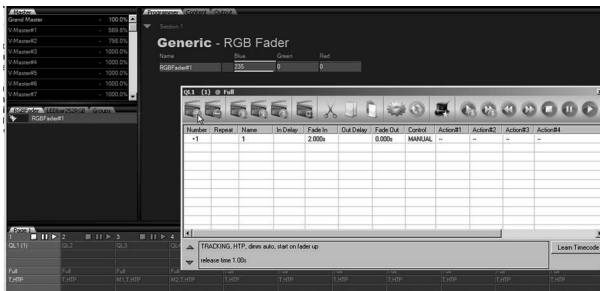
Master
Grand Master 100.0%
V-Master#1 369.8%
V-Master#2 798.0%
V-Master#3 1000.0%
V-Master#4 1000.0%
V-Master#5 1000.0%
V-Master#6 1000.0%
V-Master#7 1000.0%

Programmer Content Output
Section 1

Generic - RGB Fader

| Name | Blue | Green | Red |
|---|---|---|---|
| RGBFader#1 | 235 | 0 | 0 |

RGBFader LED PRESETS Groups
RGBFader#1

QL1 (1) @ Full

| Number | Repeat | Name | In Delay | Fade In | Out Delay | Fade Out | Control | Action#1 | Action#2 | Action#3 | Action#4 |
|---|---|---|---|---|---|---|---|---|---|---|---|
| •1 | | 1 | | 2.000s | | 0.000s | MANUAL | -- | -- | -- | -- |

TRACKING, HTP, dimm auto, start on fader up
release time 1.00s
Learn Timecode

Page 1
1 2 3 4
QL1 (1) QL2 QL3
Full Full Full
T,HTP T,HTP M1,T,HTP M2,T,HTP T,HTP T,HTP T,HTP T,HTP T,HTP T,HTP T,HTP